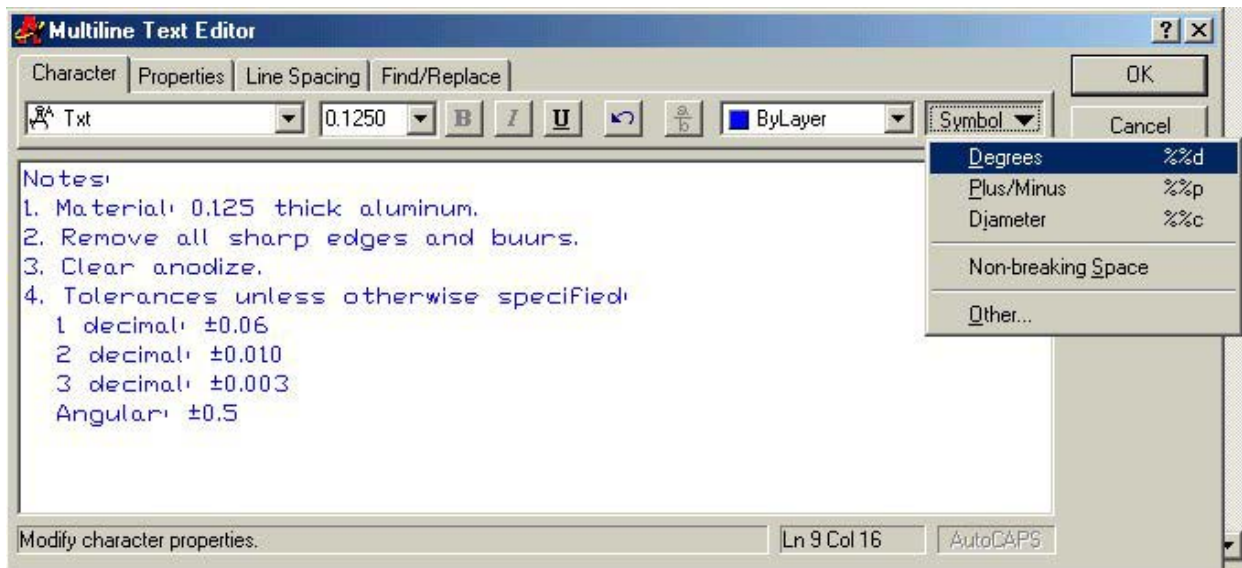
Multiline Text Editor

? X

Character | Properties | Line Spacing | Find/Replace

OK

Txt

0.1250

B I U

$\frac{a}{b}$

ByLayer

Symbol

Cancel

Degrees %%d
Plus/Minus %%p
Diameter %%c
Non-breaking Space
Other...

Notes:
1. Material: 0.125 thick aluminum.
2. Remove all sharp edges and buurs.
3. Clear anodize.
4. Tolerances unless otherwise specified:
1 decimal: ±0.06
2 decimal: ±0.010
3 decimal: ±0.003
Angular: ±0.5

Modify character properties.

Ln 9 Col 16

AutoCAPS